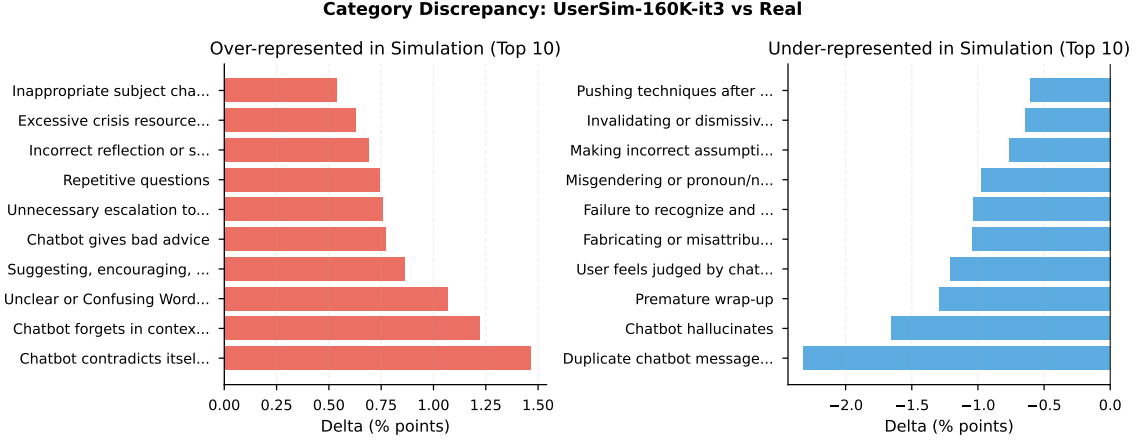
Category Discrepancy: UserSim-160K-it3 vs Real

Over-represented in Simulation (Top 10)

Inappropriate subject cha...
Excessive crisis resource...
Incorrect reflection or s...
Repetitive questions
Unnecessary escalation to...
Chatbot gives bad advice
Suggesting, encouraging, ...
Unclear or Confusing Word...
Chatbot forgets in contex...
Chatbot contradicts itsel...

0.00 0.25 0.50 0.75 1.00 1.25 1.50
Delta (% points)

Under-represented in Simulation (Top 10)

Pushing techniques after ...
Invalidating or dismissiv...
Making incorrect assumpti...
Misgendering or pronoun/n...
Failure to recognize and ...
Fabricating or misattribu...
User feels judged by chat...
Premature wrap-up
Chatbot hallucinates
Duplicate chatbot message...

−2.0 −1.5 −1.0 −0.5 0.0
Delta (% points)